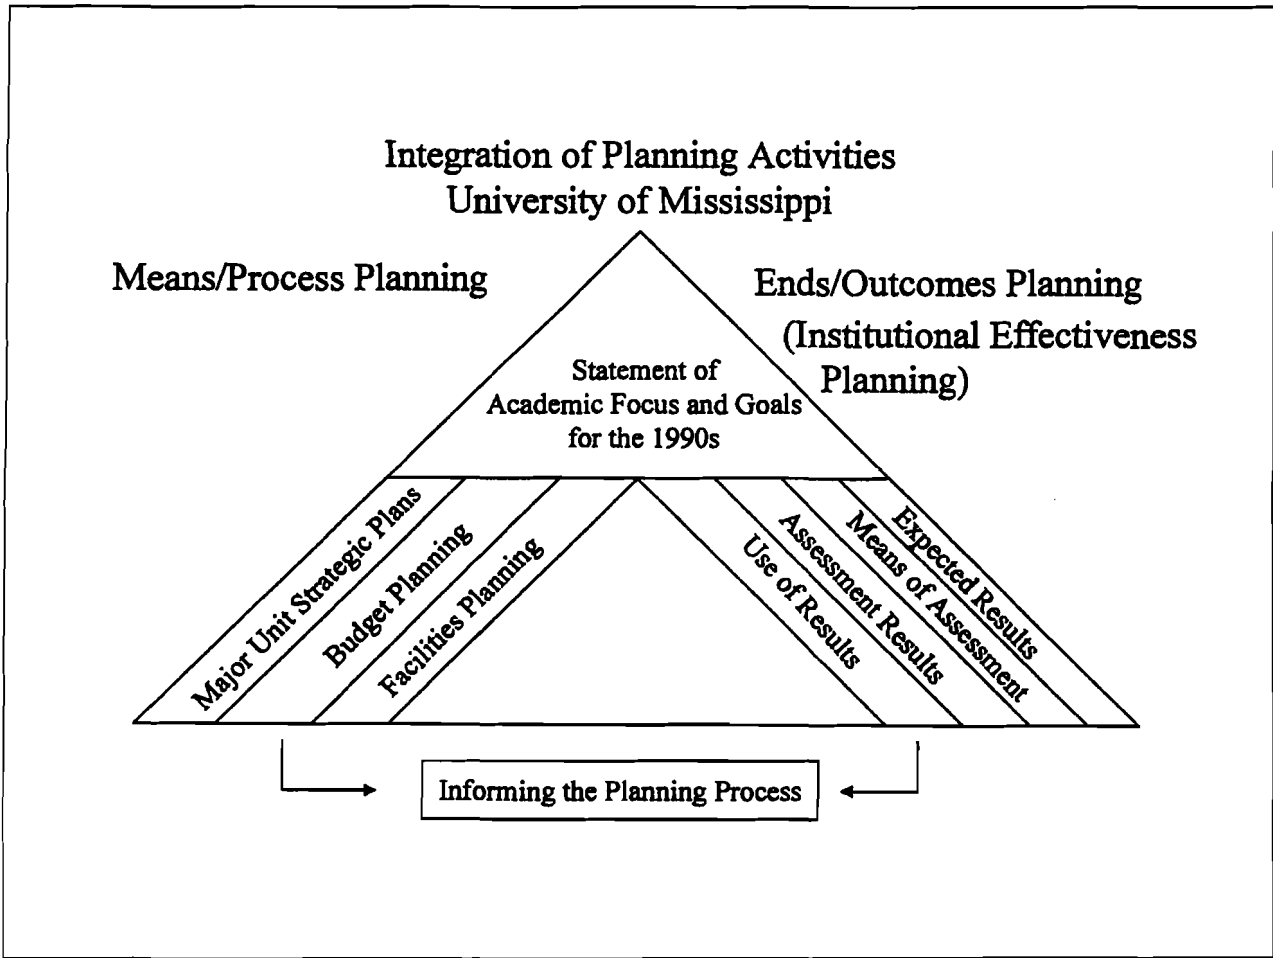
Integration of Planning Activities
University of Mississippi

Means/Process Planning

Ends/Outcomes Planning
(Institutional Effectiveness Planning)

Statement of
Academic Focus and Goals
for the 1990s

Major Unit Strategic Plans

Budget Planning

Facilities Planning

Use of Results

Assessment Results

Means of Assessment

Expected Results

Informing the Planning Process